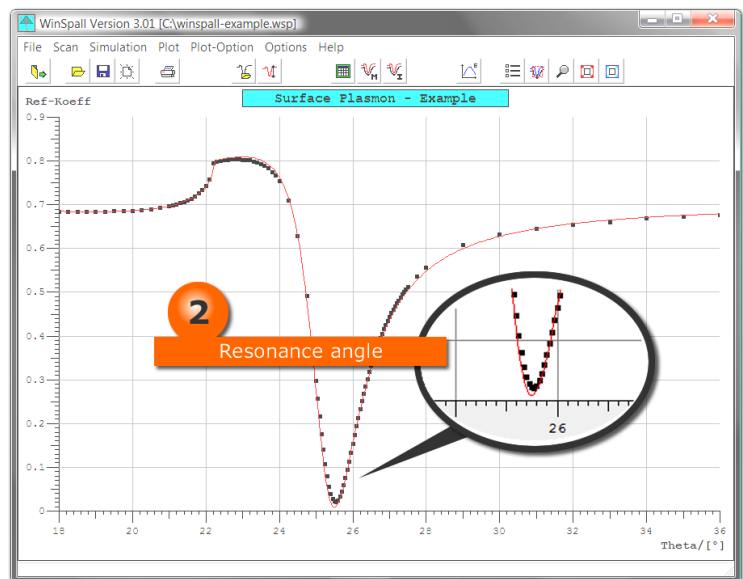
WinSpall Version 3.01 [C:\winspall-example.wsp]

File Scan Simulation Plot Plot-Option Options Help

Ref-Koeff

Surface Plasmon - Example

0.9
0.8
0.7
0.6
0.5
0.4
0.3
0.2
0.1
0

18 20 22 24 26 28 30 32 34 36

Theta/[°]

2

Resonance angle

26